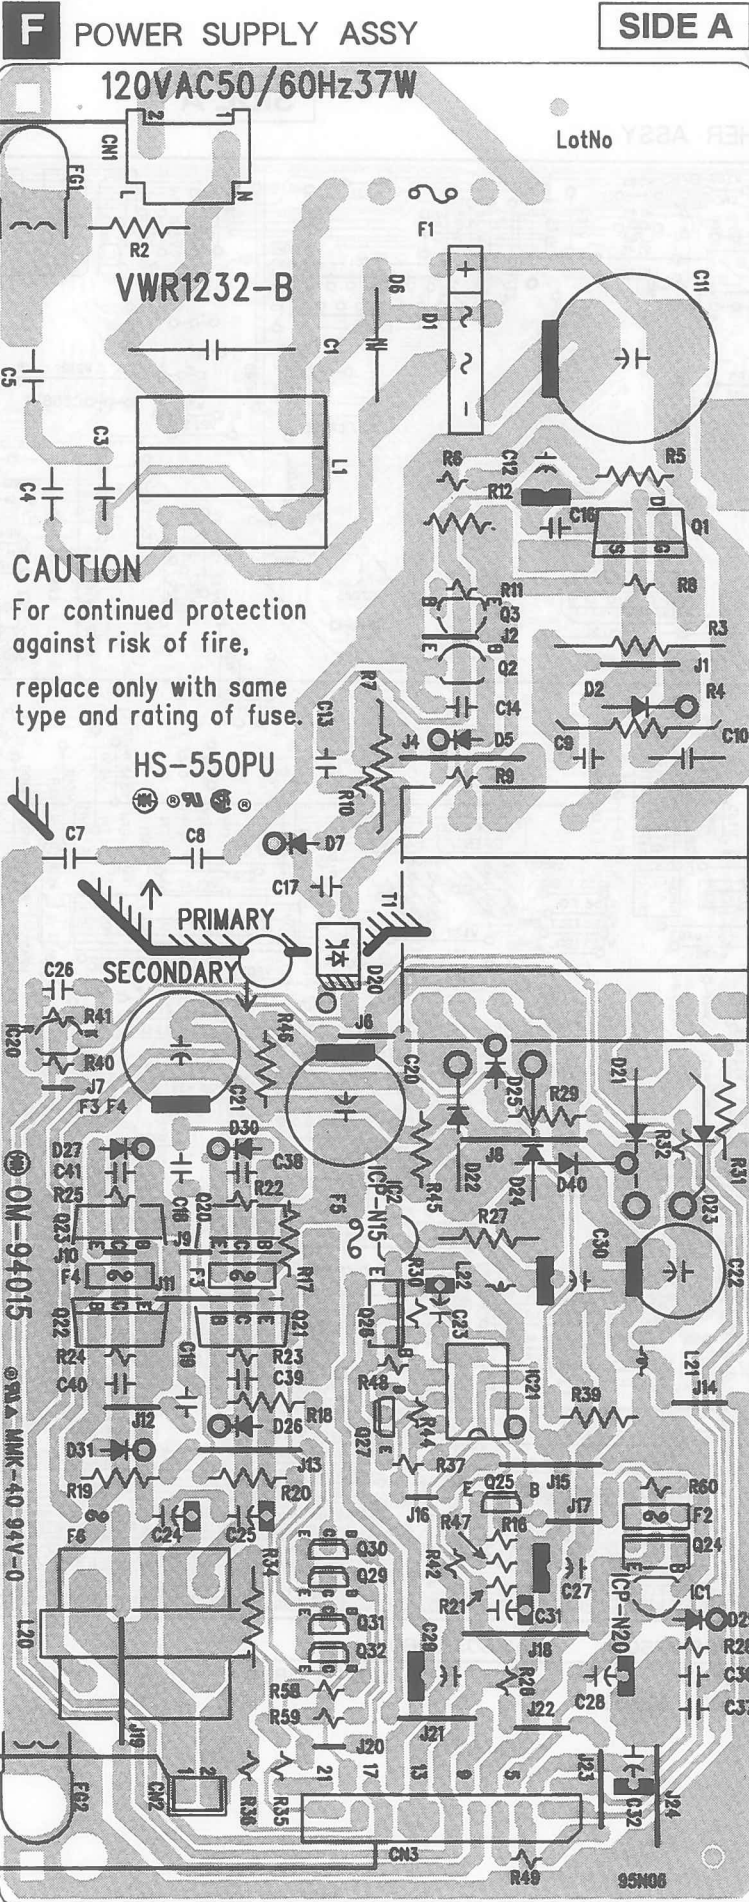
F POWER SUPPLY ASSY

SIDE A

120VAC50/60Hz37W

LotNo

CN1

FG1

R2

F1

VWR1232-B

D6

D1

C11

C5

C1

C3

L1

C4

R6

C12

R5

R12

C16

Q1

CAUTION

For continued protection against risk of fire,

replace only with same type and rating of fuse.

R8

R11

Q3

J2

R3

Q2

J1

D2

R4

C13

R7

C14

J4

D5

C9

C10

HS-550PU

R10

R9

C7

C8

D7

C17

T1

PRIMARY

SECONDARY

D20

C26

R41

IC20

R40

J7

F3 F4

R46

J6

C21

C20

D25

D21

R29

D27

C41

R25

D30

C38

R22

C18

Q20

Q23

J10

J9

F4

J11

F3

R17

R45

D22

J8

D24

D40

R32

R31

D23

OM-94015

IC-N15

F5

IC2

R27

R30

L22

C30

C22

Q22

Q21

Q26

C23

R24

C40

C19

R23

C39

R48

IC21

R39

L21

J14

J12

D26

R18

Q27

R44

D31

R19

J13

R20

R37

J15

Q25

R60

C24

C25

J16

R47

R16

J17

F2

Q24

F6

R34

Q30

Q29

R42

C27

IC-N20

IC1

R21

C31

D2

L20

Q31

Q32

C29

J18

R28

R28

C30

C28

C3

R58

R59

J21

J22

J19

J20

FG2

CN2

R36

R35

21

17

13

9

5

J23

C32

J24

CN3

R49

95N06

MMK-40 94V-0